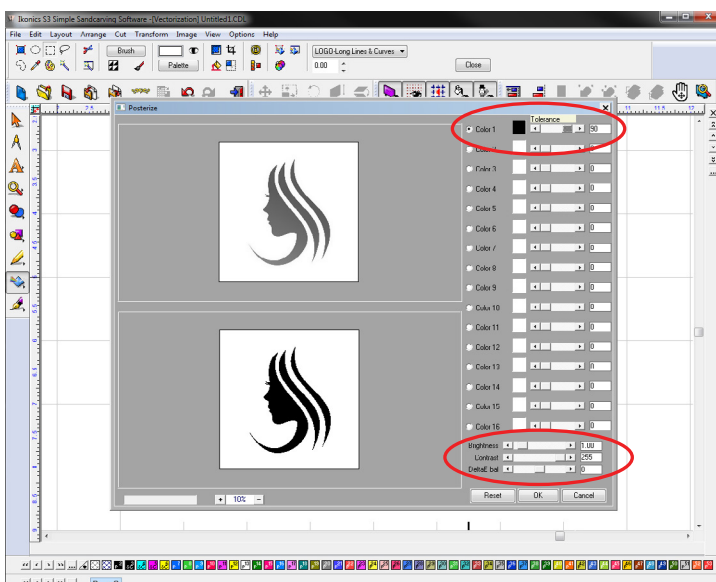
Ikonics S3 Simple Sandcarving Software -[Vectorization] Untitled1.CDL

File Edit Layout Arrange Cut Transform Image View Options Help

Brush

Palette

LOGO-Long Lines & Curves

0.00

Close

Posterize

Tolerance

Color 1 90

Color 2 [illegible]

Color 3 0

Color 4 0

Color 5 0

Color 6 0

Color 7 0

Color 8 0

Color 9 0

Color 10 0

Color 11 0

Color 12 0

Color 13 0

Color 14 0

Color 15 0

Color 16 0

Brightness 1.00

Contrast 255

DeltaE bal 0

10%

Reset

OK

Cancel